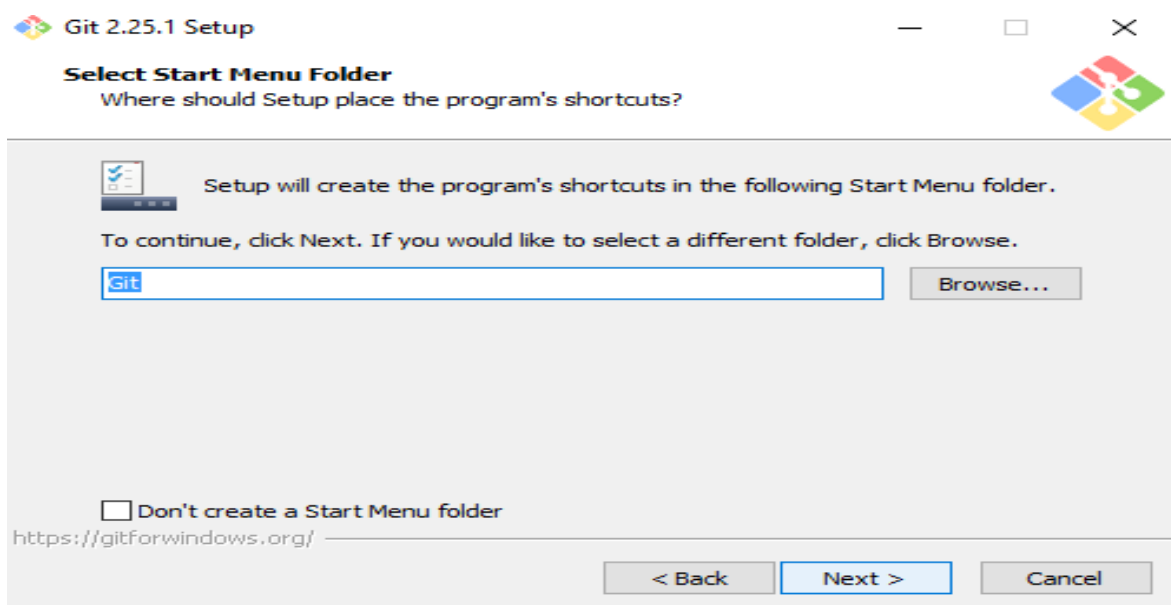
Git 2.25.1 Setup

Select Start Menu Folder
Where should Setup place the program's shortcuts?

Setup will create the program's shortcuts in the following Start Menu folder.

To continue, click Next. If you would like to select a different folder, click Browse.

Git

Browse...

Don't create a Start Menu folder

https://gitforwindows.org/

< Back

Next >

Cancel